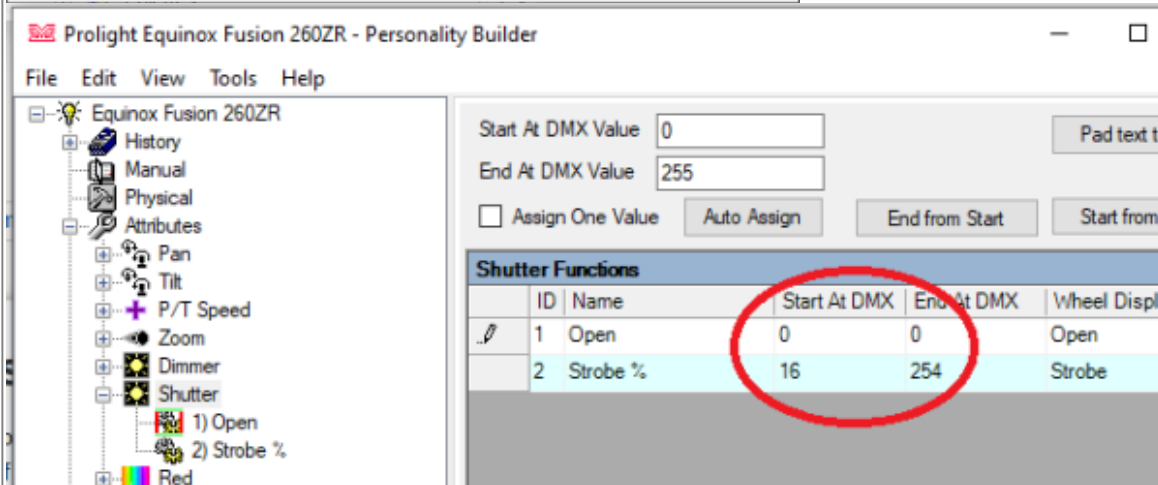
Prolight Equinox Fusion 260ZR - Personality Builder

File Edit View Tools Help

Equinox Fusion 260ZR
History
Manual
Physical
Attributes
Pan
Tilt
P/T Speed
Zoom
Dimmer
Shutter
1) Open
2) Strobe %
Red

Start At DMX Value 0
End At DMX Value 255
Assign One Value
Auto Assign
End from Start
Start from
Pad text t

Shutter Functions

| | ID | Name | Start At DMX | End At DMX | Wheel Displ |
|---|---|---|---|---|---|
| | 1 | Open | 0 | 0 | Open |
| | 2 | Strobe % | 16 | 254 | Strobe |